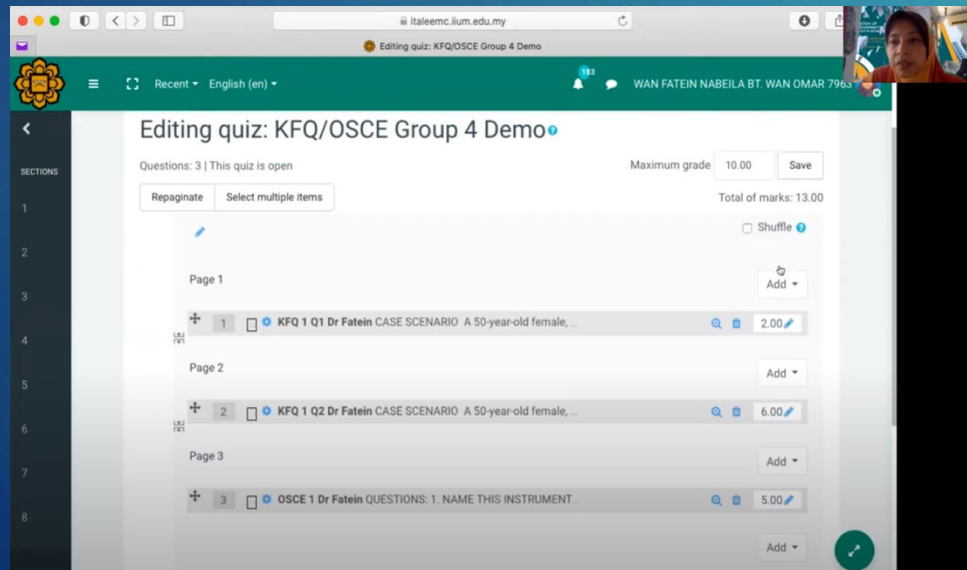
italeemc.iium.edu.my

Editing quiz: KFQ/OSCE Group 4 Demo

Recent English (en)

183

WAN FATEIN NABEILA BT. WAN OMAR 7963

SECTIONS
1
2
3
4
5
6
7
8

Editing quiz: KFQ/OSCE Group 4 Demo

Questions: 3 | This quiz is open

Maximum grade 10.00 Save

Repaginate Select multiple items

Total of marks: 13.00

Shuffle

Page 1

Add

1 KFQ 1 Q1 Dr Fatein CASE SCENARIO A 50-year-old female, ... 2.00

Page 2

Add

2 KFQ 1 Q2 Dr Fatein CASE SCENARIO A 50-year-old female, ... 6.00

Page 3

Add

3 OSCE 1 Dr Fatein QUESTIONS: 1. NAME THIS INSTRUMENT... 5.00

Add